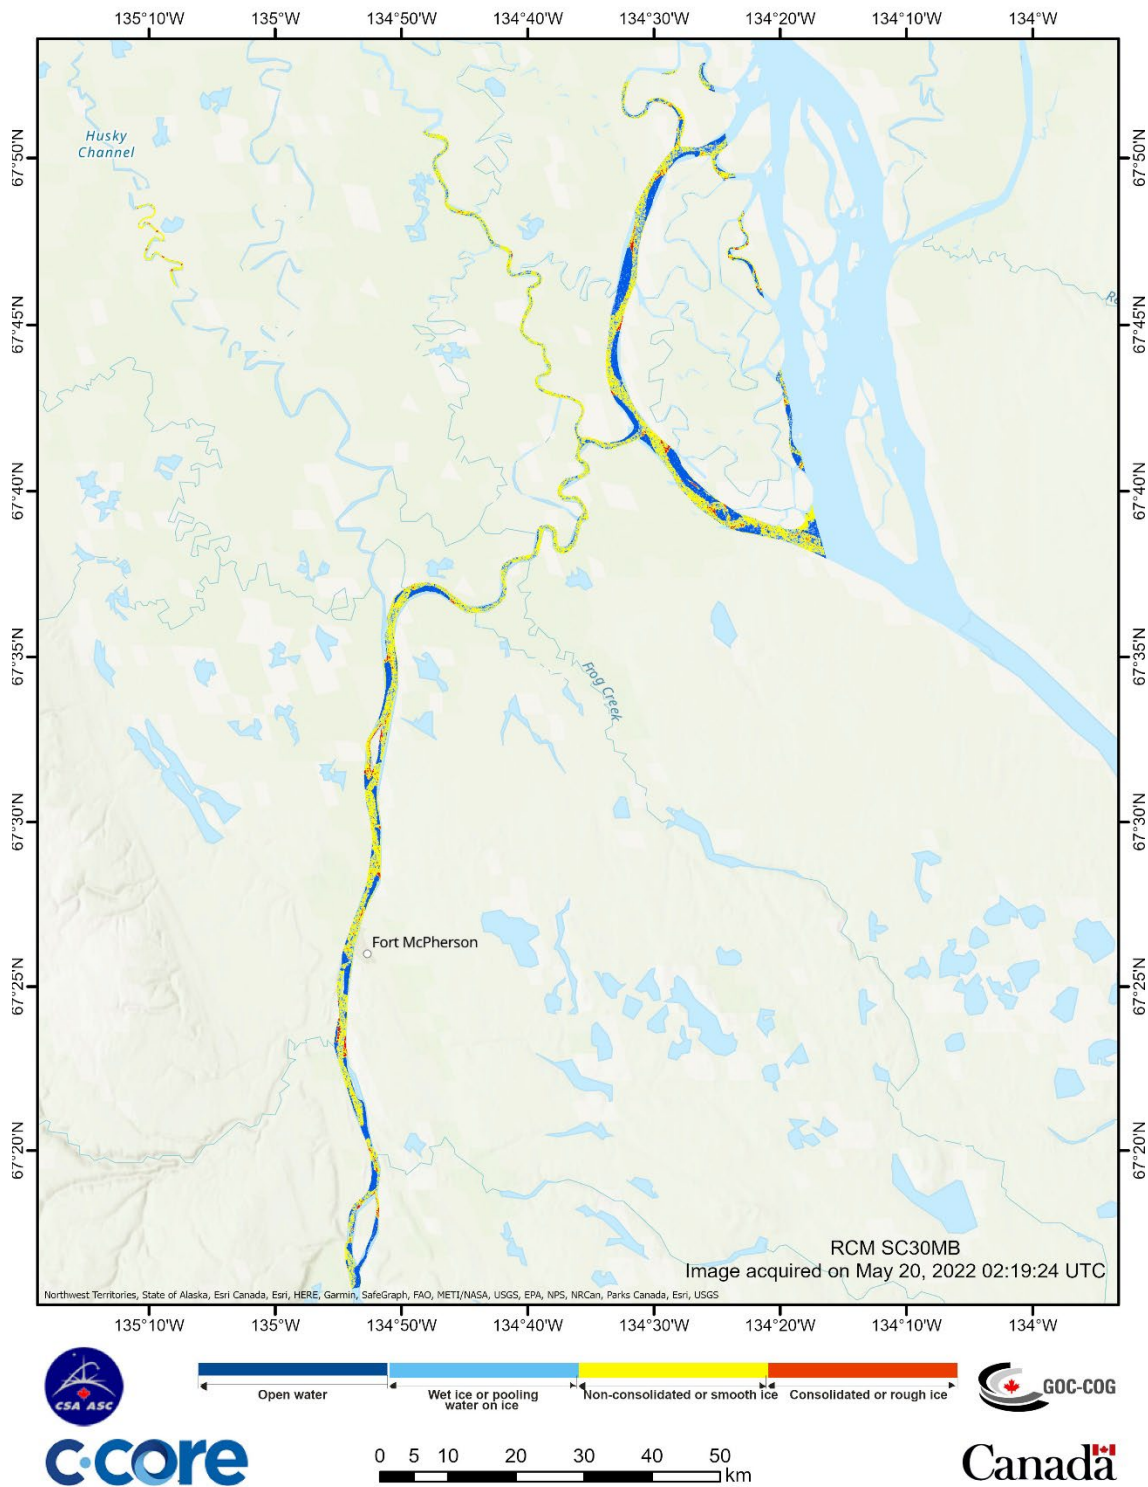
135°10'W 135°W 134°50'W 134°40'W 134°30'W 134°20'W 134°10'W 134°W

67°50'N 67°45'N 67°40'N 67°35'N 67°30'N 67°25'N 67°20'N

Husky Channel

Frog Creek

Fort McPherson

RCM SC30MB
Image acquired on May 20, 2022 02:19:24 UTC

Northwest Territories, State of Alaska, Esri Canada, Esri, HERE, Garmin, SafeGraph, FAO, METI/NASA, USGS, EPA, NPS, NRCan, Parks Canada, Esri, USGS

135°10'W 135°W 134°50'W 134°40'W 134°30'W 134°20'W 134°10'W 134°W

CSA ASC

Open water | Wet ice or pooling water on ice | Non-consolidated or smooth ice | Consolidated or rough ice

GOC-COG

c-core

0 5 10 20 30 40 50 km

Canada